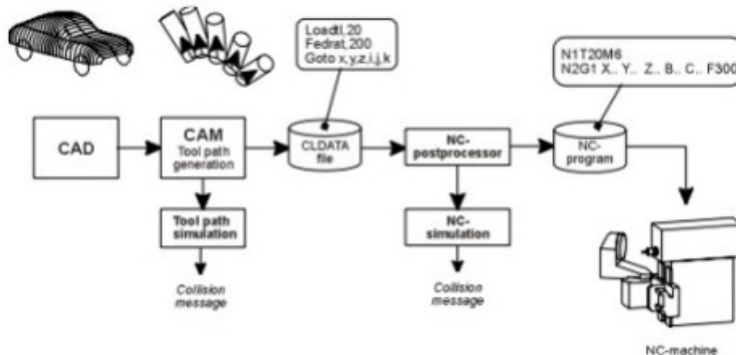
Loadtl,20
Fedrat,200
Goto x,y,z,i,j,k

N1T20M6
N2G1 X.. Y.. Z.. B.. C.. F300

CAD

CAM
Tool path generation

CLDATA file

NC-postprocessor

NC-program

Tool path simulation

NC-simulation

Collision message

Collision message

NC-machine